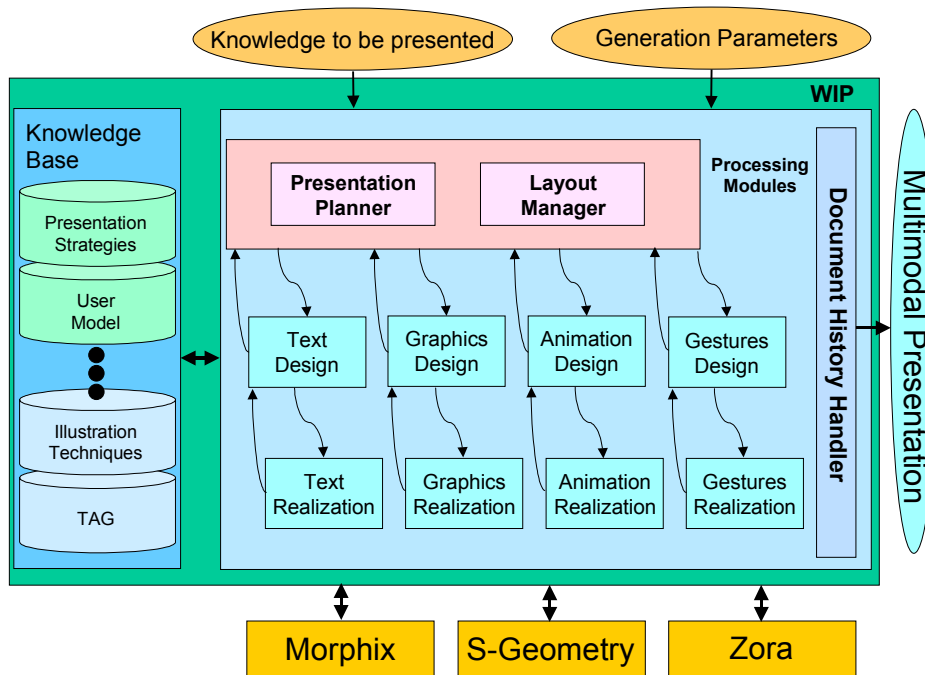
Knowledge to be presented

Generation Parameters

WIP

Knowledge Base

Presentation Strategies

User Model

Illustration Techniques

TAG

Processing Modules

Presentation Planner

Layout Manager

Text Design

Graphics Design

Animation Design

Gestures Design

Text Realization

Graphics Realization

Animation Realization

Gestures Realization

Document History Handler

Multimodal Presentation

Morphix

S-Geometry

Zora